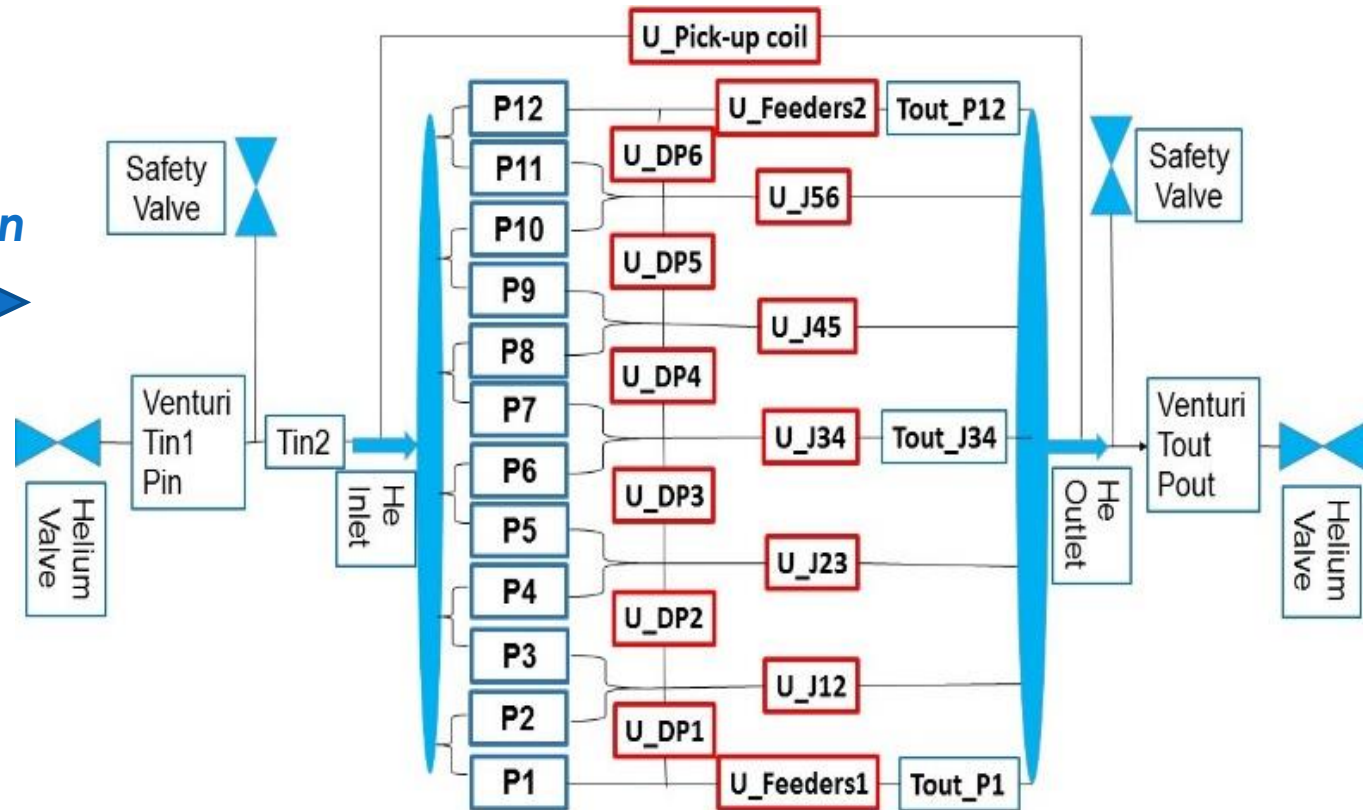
U_Pick-up coil

n

Safety Valve

Helium Valve

Venturi Tin1 Pin

Tin2

He Inlet

P12
P11
P10
P9
P8
P7
P6
P5
P4
P3
P2
P1

U_Feeders2
U_DP6
U_J56
U_DP5
U_J45
U_DP4
U_J34
U_DP3
U_J23
U_DP2
U_J12
U_DP1
U_Feeders1

Tout_P12
Tout_J34
Tout_P1

Safety Valve

He Outlet

Venturi Tout Pout

Helium Valve